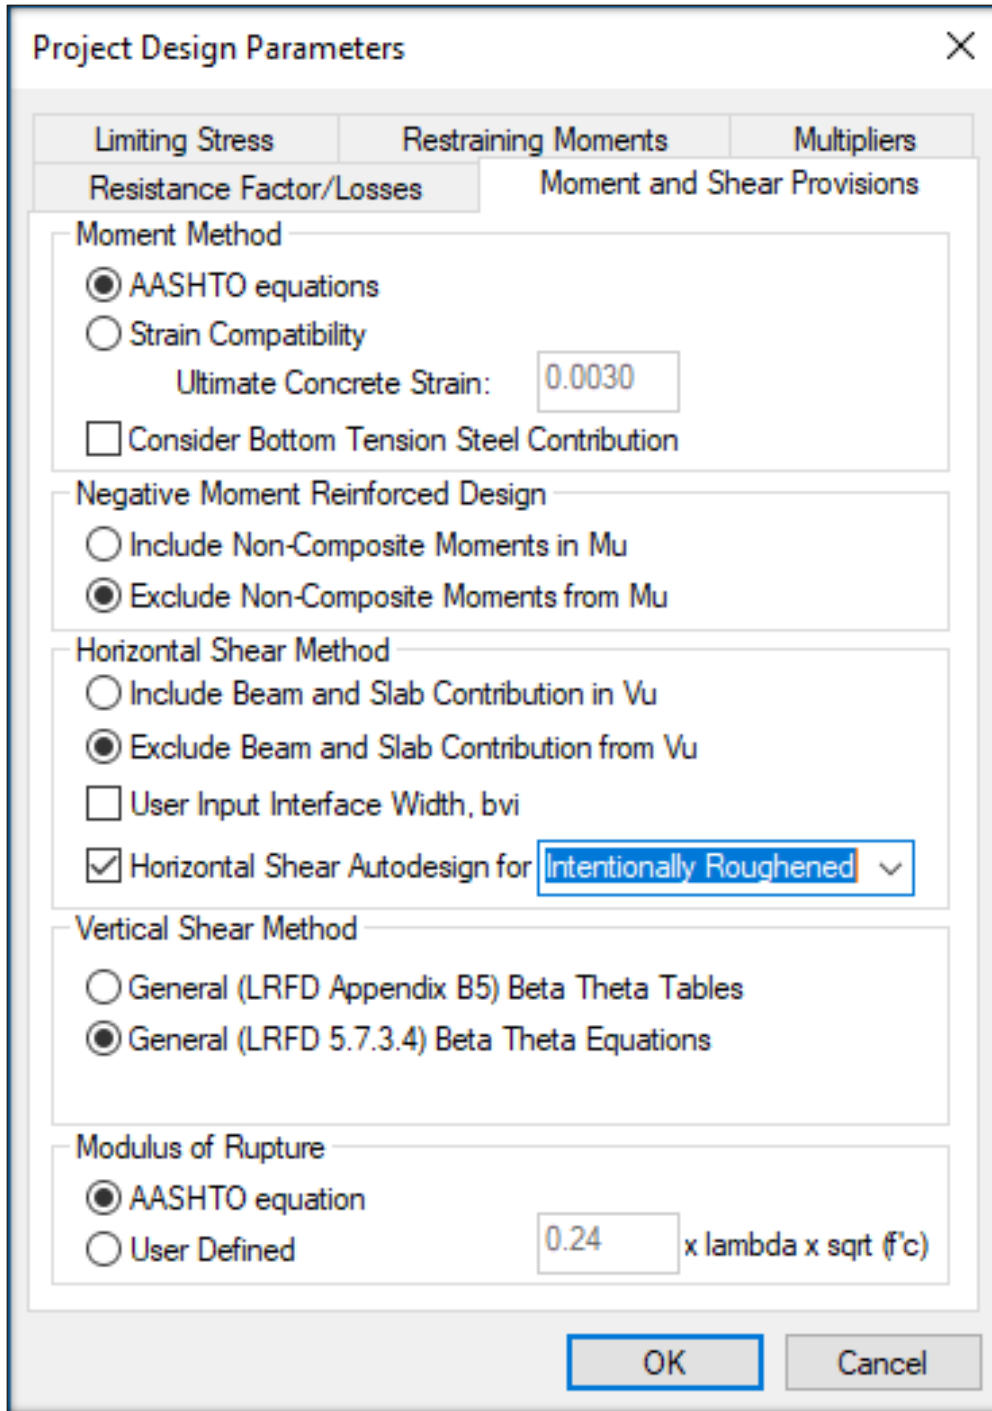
Project Design Parameters

×

Limiting Stress

Restraining Moments

Multipliers

Resistance Factor/Losses

Moment and Shear Provisions

Moment Method

AASHTO equations

Strain Compatibility

Ultimate Concrete Strain:

0.0030

Consider Bottom Tension Steel Contribution

Negative Moment Reinforced Design

Include Non-Composite Moments in Mu

Exclude Non-Composite Moments from Mu

Horizontal Shear Method

Include Beam and Slab Contribution in Vu

Exclude Beam and Slab Contribution from Vu

User Input Interface Width, bvi

Horizontal Shear Autodesign for

Intentionally Roughened

Vertical Shear Method

General (LRFD Appendix B5) Beta Theta Tables

General (LRFD 5.7.3.4) Beta Theta Equations

Modulus of Rupture

AASHTO equation

User Defined

0.24

x lambda x sqrt (f'c)

OK

Cancel